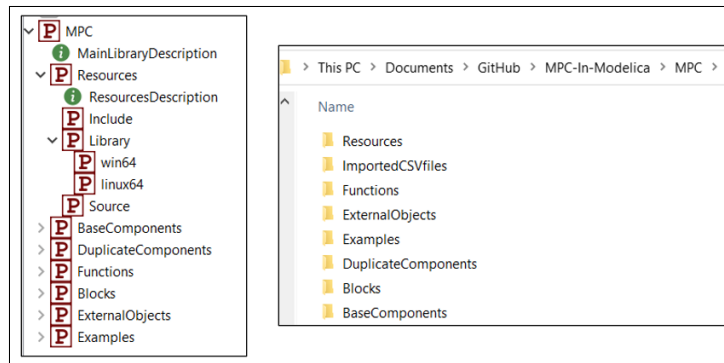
P MPC
i MainLibraryDescription
P Resources
i ResourcesDescription
P Include
P Library
P win64
P linux64
P Source
P BaseComponents
P DuplicateComponents
P Functions
P Blocks
P ExternalObjects
P Examples

> This PC > Documents > GitHub > MPC-In-Modelica > MPC >

Name

Resources
ImportedCSVfiles
Functions
ExternalObjects
Examples
DuplicateComponents
Blocks
BaseComponents